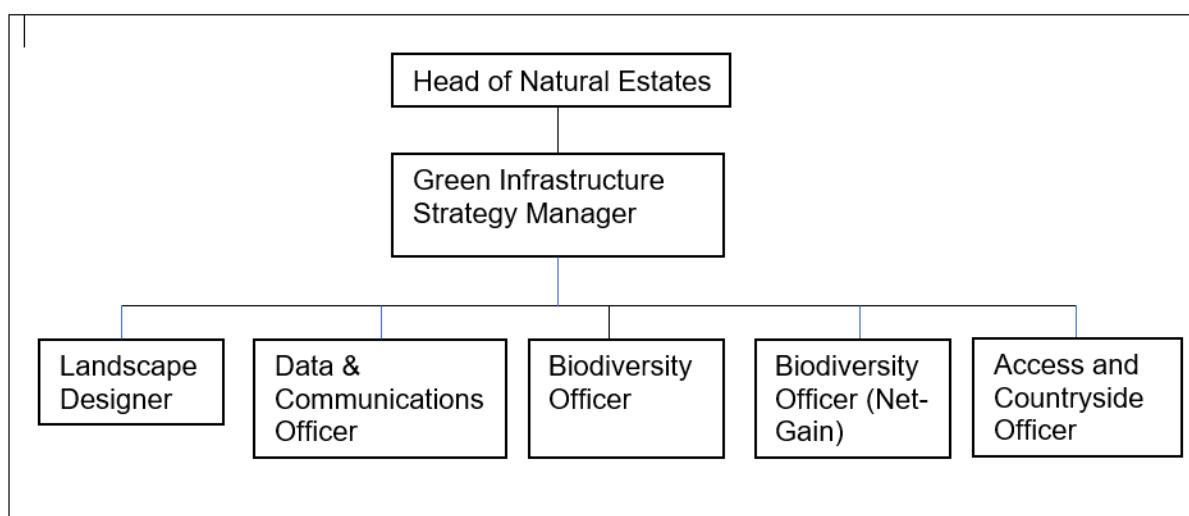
Head of Natural Estates

Green Infrastructure Strategy Manager

Landscape Designer

Data & Communications Officer

Biodiversity Officer

Biodiversity Officer (Net-Gain)

Access and Countryside Officer